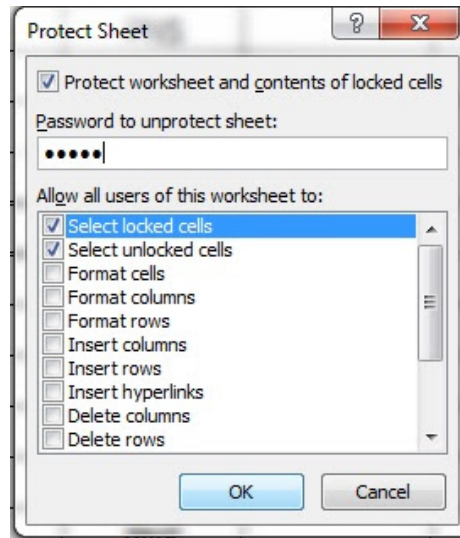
Protect Sheet

? X

Protect worksheet and contents of locked cells

Password to unprotect sheet:

•••••

Allow all users of this worksheet to:

Select locked cells
Select unlocked cells
Format cells
Format columns
Format rows
Insert columns
Insert rows
Insert hyperlinks
Delete columns
Delete rows

OK

Cancel